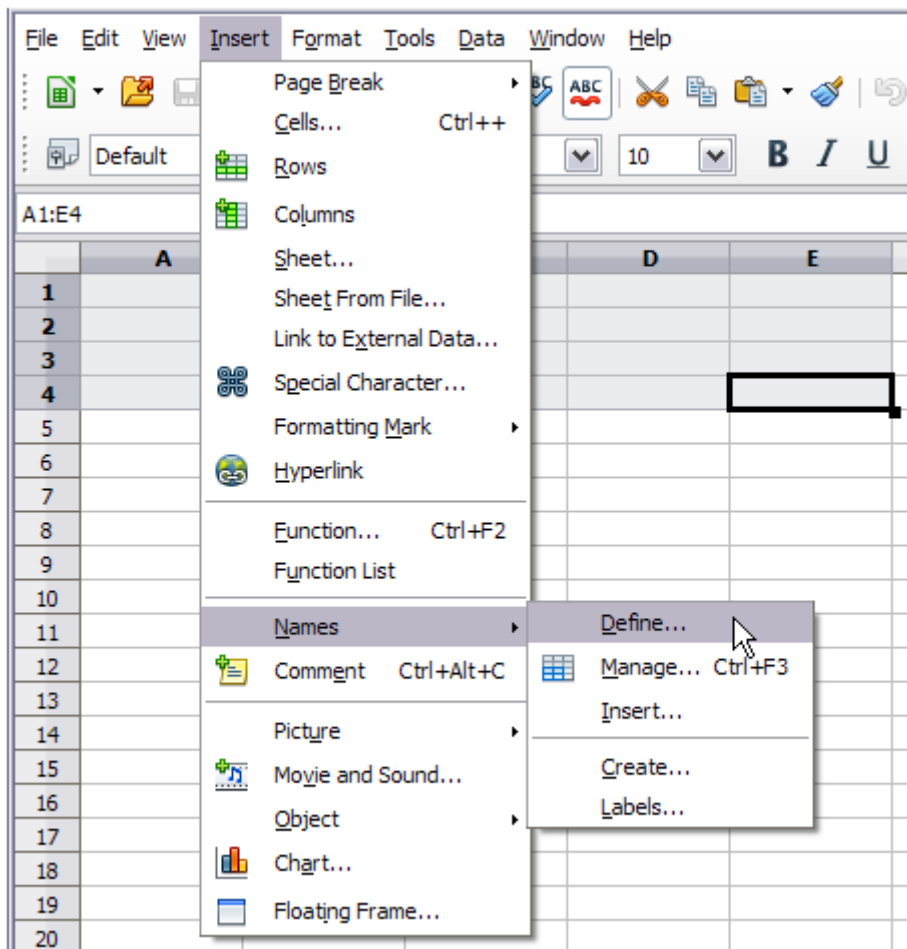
File Edit View Insert Format Tools Data Window Help

Default

10

B I U

A1:E4

A D E

1
2
3
4
5
6
7
8
9
10
11
12
13
14
15
16
17
18
19
20

Page Break
Cells... Ctrl++
Rows
Columns
Sheet...
Sheet From File...
Link to External Data...
Special Character...
Formatting Mark
Hyperlink
Function... Ctrl+F2
Function List
Names
Comment Ctrl+Alt+C
Picture
Movie and Sound...
Object
Chart...
Floating Frame...

Define...
Manage... Ctrl+F3
Insert...
Create...
Labels...